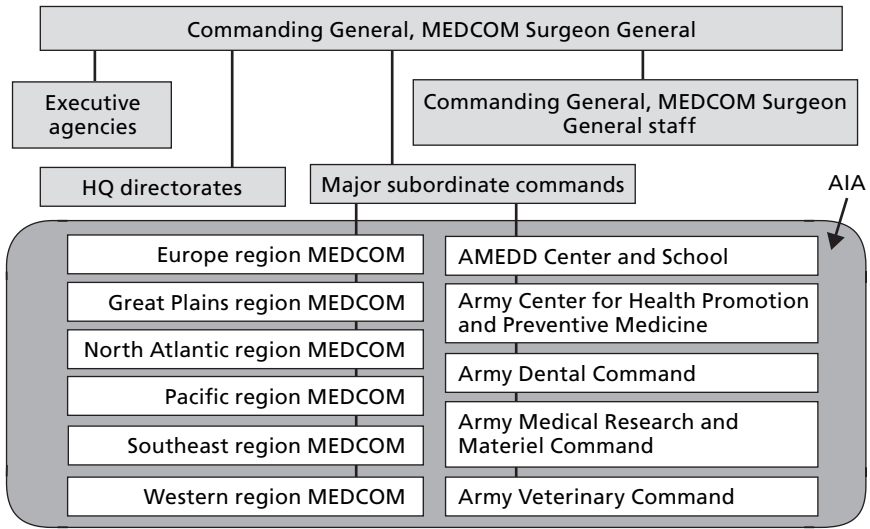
Commanding General, MEDCOM Surgeon General

Executive agencies

HQ directorates

Major subordinate commands

Commanding General, MEDCOM Surgeon General staff

AIA

Europe region MEDCOM

Great Plains region MEDCOM

North Atlantic region MEDCOM

Pacific region MEDCOM

Southeast region MEDCOM

Western region MEDCOM

AMEDD Center and School

Army Center for Health Promotion and Preventive Medicine

Army Dental Command

Army Medical Research and Materiel Command

Army Veterinary Command